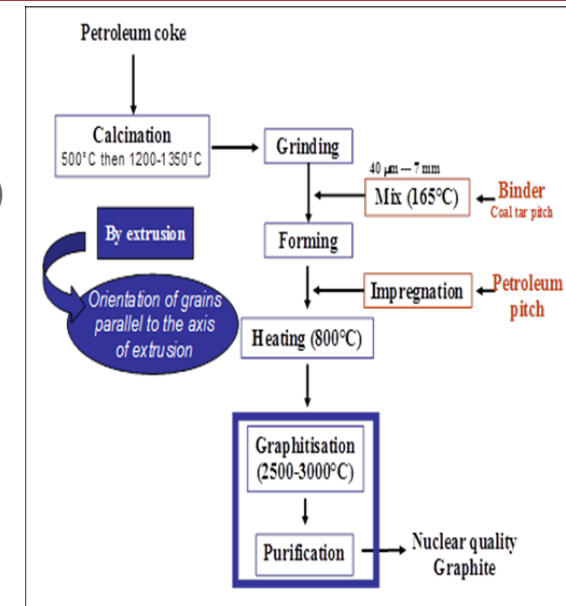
Petroleum coke

Calcination
500°C then 1200-1350°C

Grinding

40 µm --- 7 mm

Mix (165°C)

Binder
Coal tar pitch

By extrusion

Orientation of grains parallel to the axis of extrusion

Forming

Impregnation

Petroleum pitch

Heating (800°C)

Graphitisation (2500-3000°C)

Purification

Nuclear quality Graphite